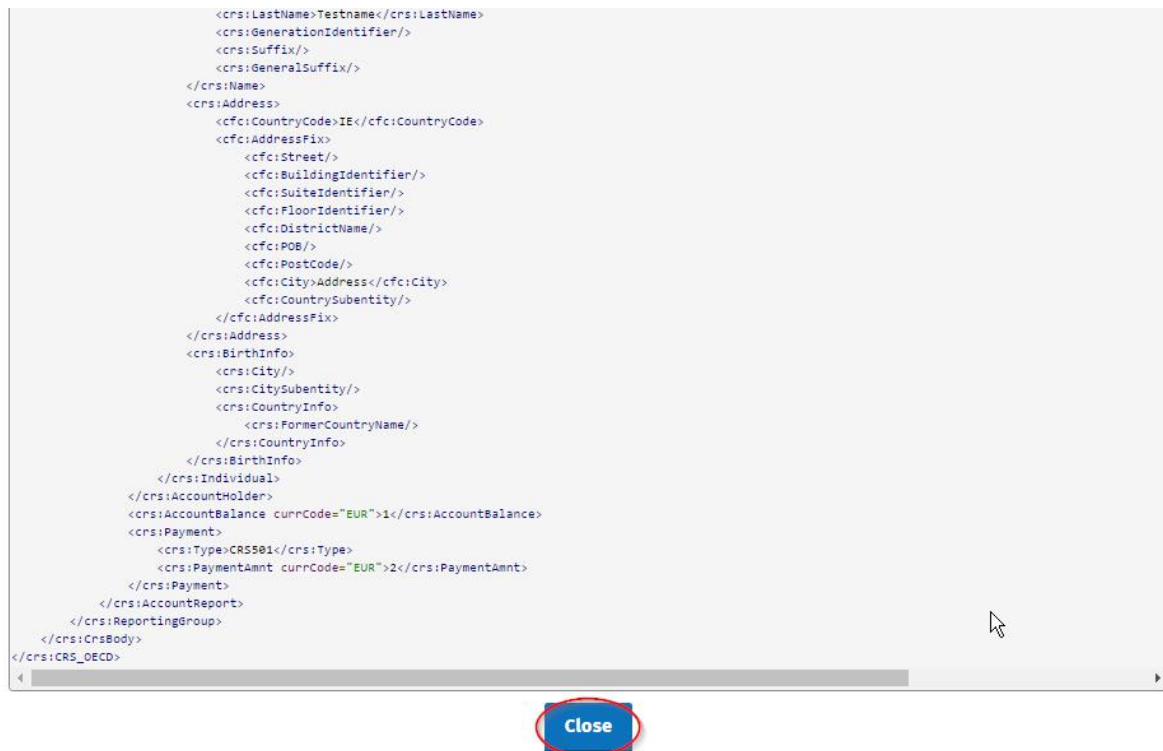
<crs:LastName>Testname</crs:LastName>
<crs:GenerationIdentifier/>
<crs:Suffix/>
<crs:GeneralSuffix/>
</crs:Name>
<crs:Address>
<cfc:CountryCode>IE</cfc:CountryCode>
<cfc:AddressFix>
<cfc:Street/>
<cfc:BuildingIdentifier/>
<cfc:SuiteIdentifier/>
<cfc:FloorIdentifier/>
<cfc:DistrictName/>
<cfc:POB/>
<cfc:PostCode/>
<cfc:City>Address</cfc:City>
<cfc:CountrySubentity/>
</cfc:AddressFix>
</crs:Address>
<crs:BirthInfo>
<crs:City/>
<crs:CitySubentity/>
<crs:CountryInfo>
<crs:FormerCountryName/>
</crs:CountryInfo>
</crs:BirthInfo>
</crs:Individual>
</crs:AccountHolder>
<crs:AccountBalance currCode="EUR">1</crs:AccountBalance>
<crs:Payment>
<crs:Type>CRS501</crs:Type>
<crs:PaymentAmnt currCode="EUR">2</crs:PaymentAmnt>
</crs:Payment>
</crs:AccountReport>
</crs:ReportingGroup>
</crs:CrsBody>
</crs:CRS_OECD>

Close